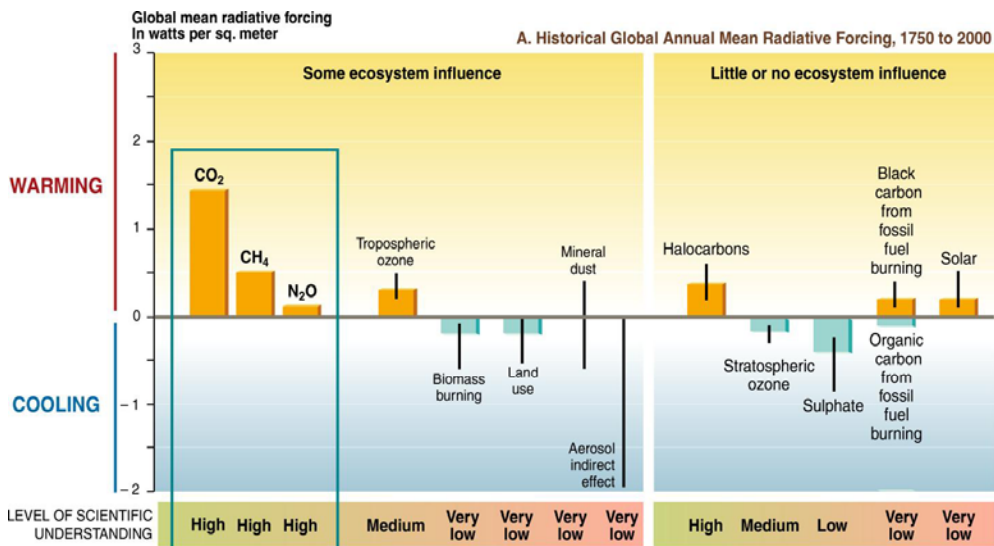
Global mean radiative forcing
In watts per sq. meter

A. Historical Global Annual Mean Radiative Forcing, 1750 to 2000

3
2
1
0
−1
−2

WARMING

COOLING

Some ecosystem influence

Little or no ecosystem influence

$CO_2$

$CH_4$

$N_2O$

Tropospheric ozone

Biomass burning

Land use

Mineral dust

Aerosol indirect effect

Halocarbons

Stratospheric ozone

Sulphate

Black carbon from fossil fuel burning

Organic carbon from fossil fuel burning

Solar

LEVEL OF SCIENTIFIC UNDERSTANDING

| High | High | High | Medium | Very low | Very low | Very low | Very low | High | Medium | Low | Very low | Very low |
|---|---|---|---|---|---|---|---|---|---|---|---|---|